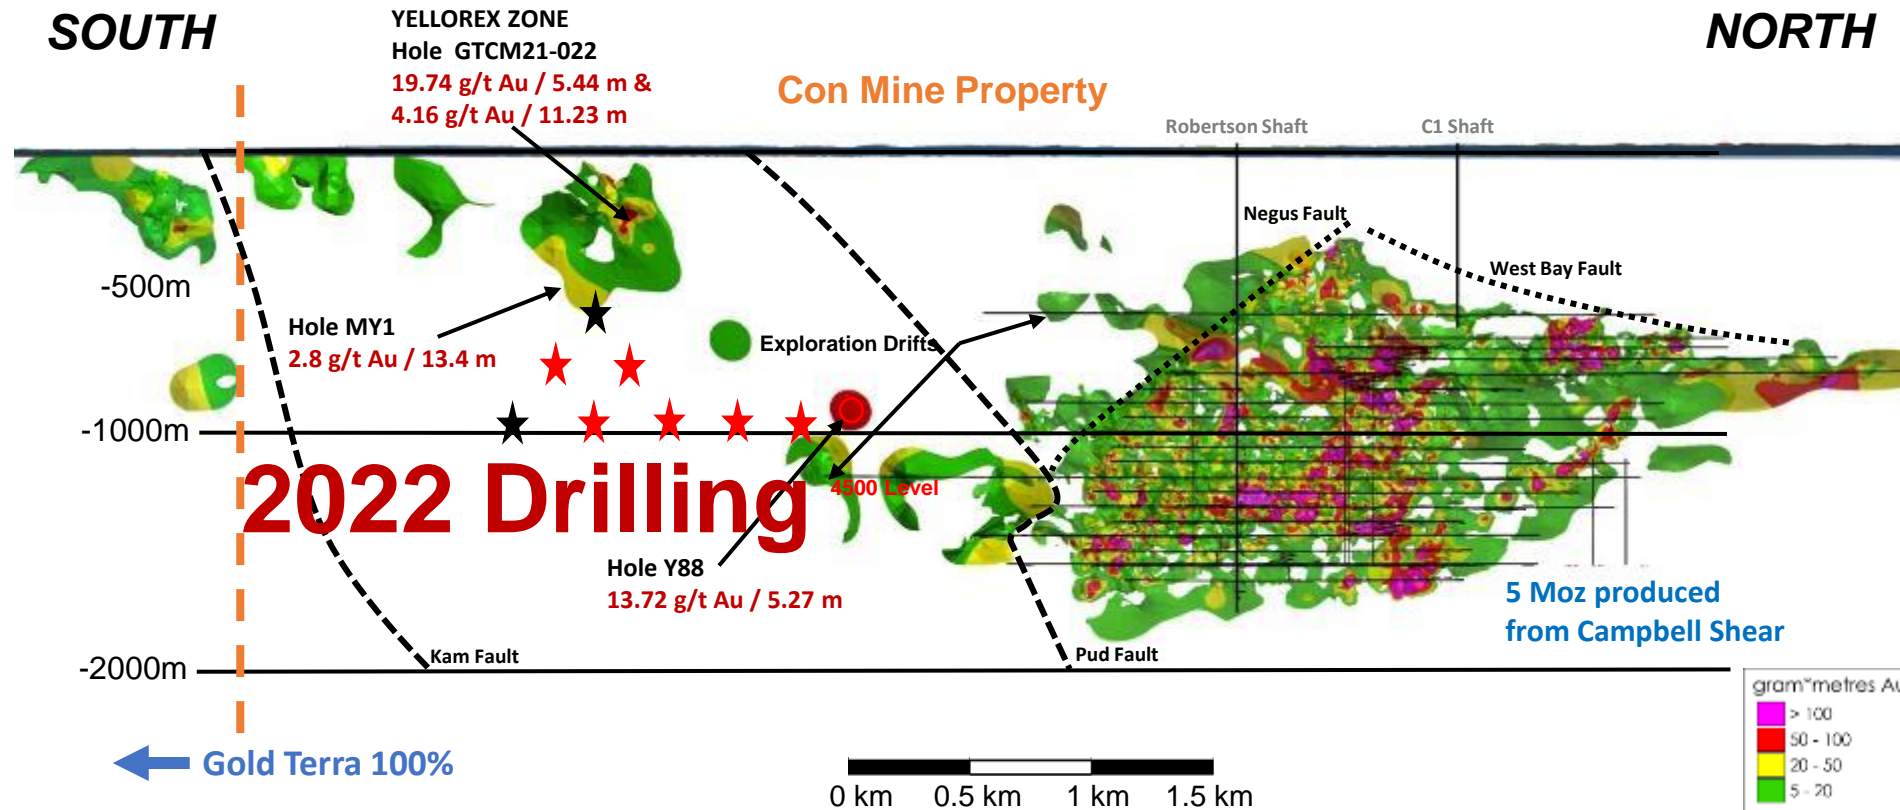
SOUTH

YELLOREX ZONE
Hole GTCM21-022
19.74 g/t Au / 5.44 m &
4.16 g/t Au / 11.23 m

Con Mine Property

NORTH

Robertson Shaft

C1 Shaft

Negus Fault

West Bay Fault

-500m

Hole MY1
2.8 g/t Au / 13.4 m

Exploration Drifts

-1000m

2022 Drilling

4500 Level

Hole Y88
13.72 g/t Au / 5.27 m

5 Moz produced
from Campbell Shear

-2000m

Kam Fault

Pud Fault

gram*metres Au
> 100
50 - 100
20 - 50
5 - 20

Gold Terra 100%

0 km 0.5 km 1 km 1.5 km